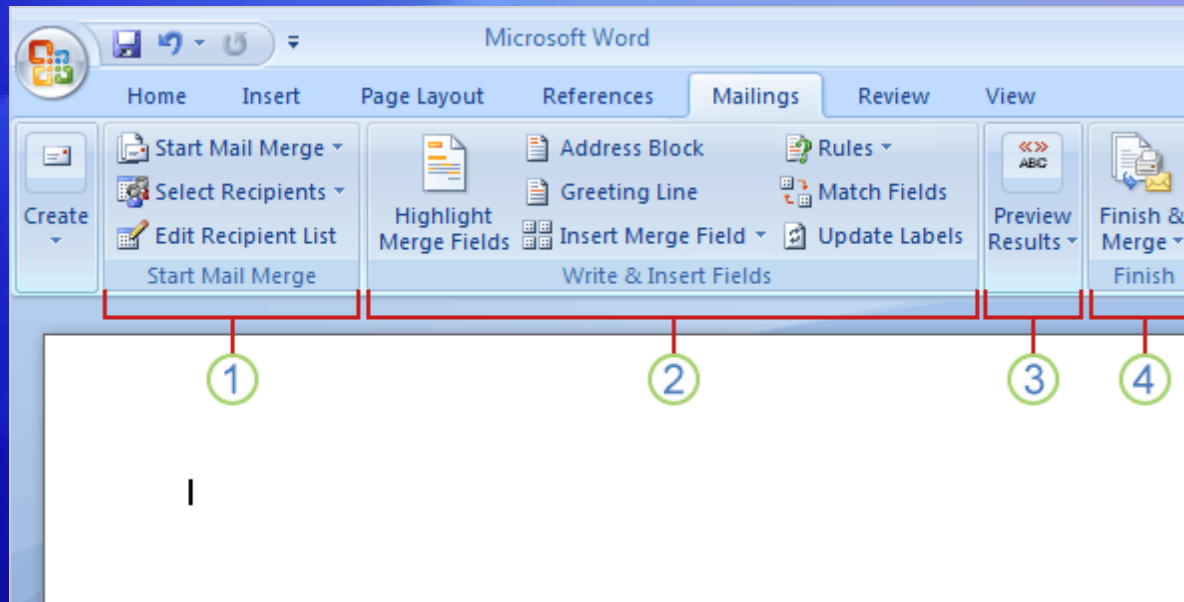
Microsoft Word

Home Insert Page Layout References Mailings Review View

Create

Start Mail Merge
Select Recipients
Edit Recipient List
Start Mail Merge

Highlight Merge Fields
Address Block
Greeting Line
Insert Merge Field
Rules
Match Fields
Update Labels
Write & Insert Fields

ABC
Preview Results

Finish & Merge
Finish

1
2
3
4